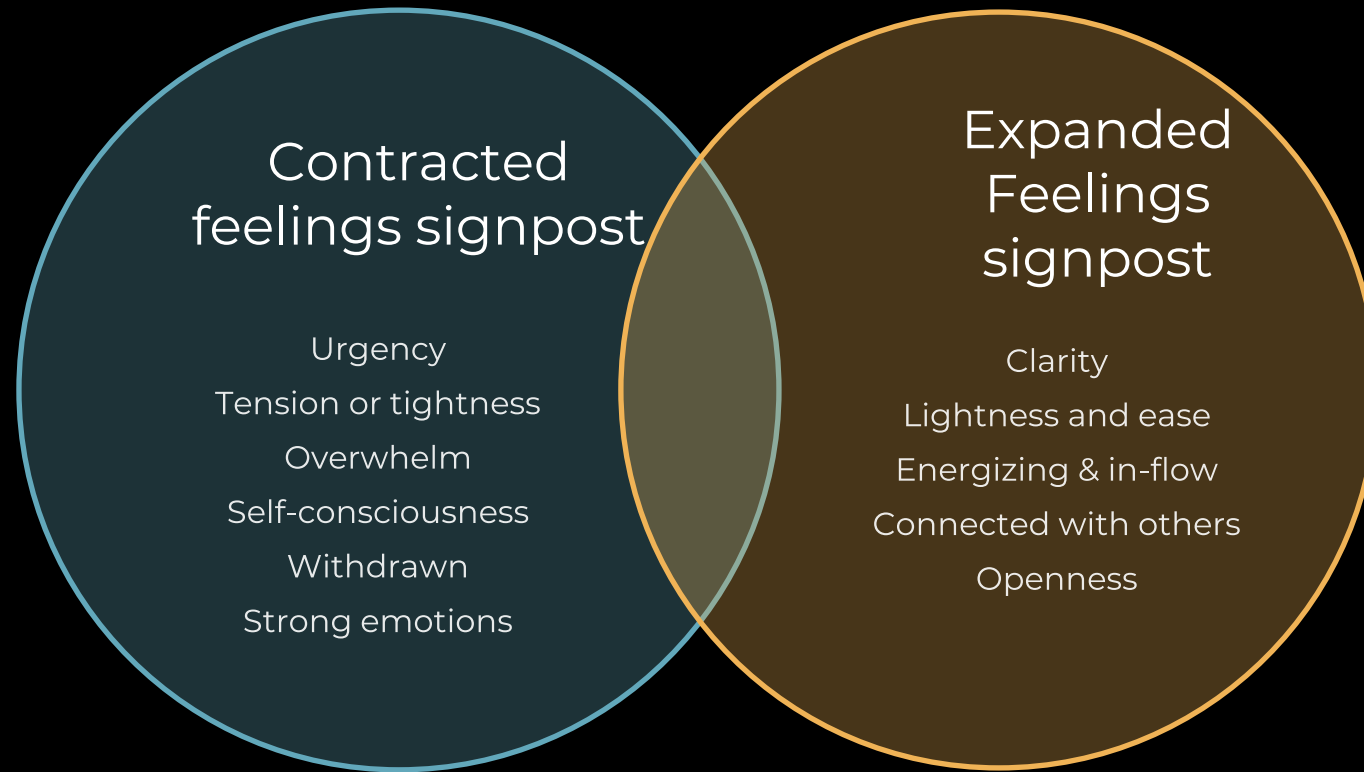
Contracted feelings signpost

Urgency
Tension or tightness
Overwhelm
Self-consciousness
Withdrawn
Strong emotions

Expanded Feelings signpost

Clarity
Lightness and ease
Energizing & in-flow
Connected with others
Openness